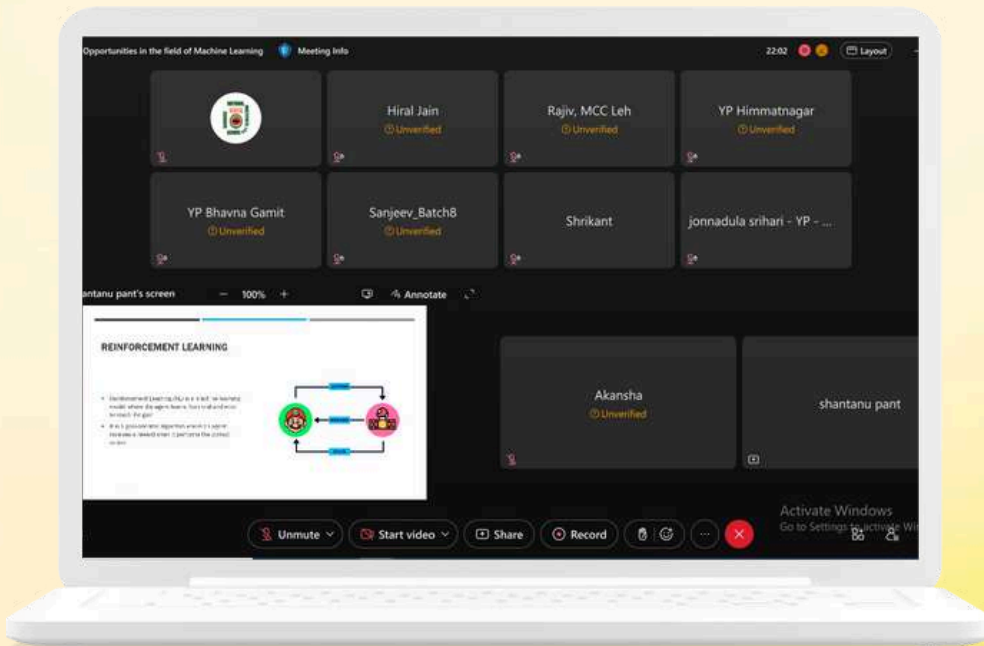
Opportunities in the field of Machine Learning   Meeting info

22:02   Layout

Hiral Jain
Unverified

Rajiv, MCC Leh
Unverified

YP Himmatnagar
Unverified

YP Bhavna Gamit
Unverified

Sanjeev_Batch8
Unverified

Shrikant

jonnadula srihari - YP - ...

antanu pant's screen   —   100%   +   Annotate

REINFORCEMENT LEARNING

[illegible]

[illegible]

Akansha
Unverified

shantanu pant

Activate Windows
Go to Settings to activate Wi

Unmute   Start video   Share   Record